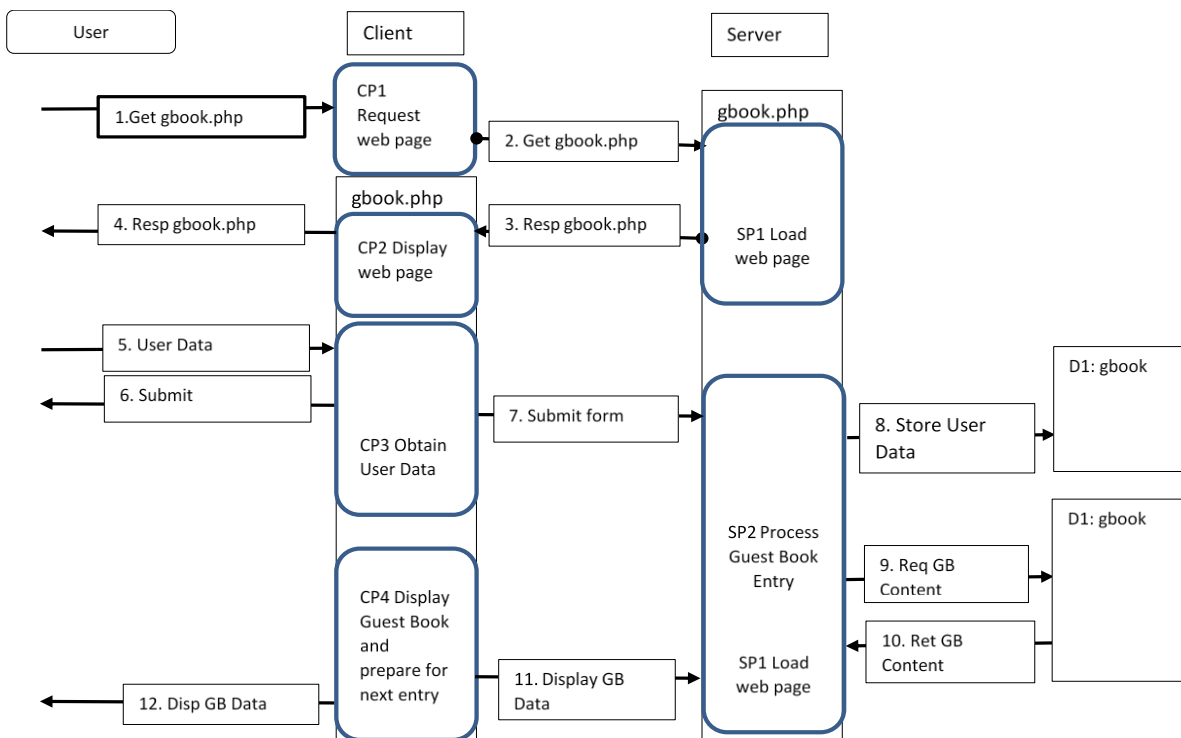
User

Client

Server

1.Get gbook.php

CP1 Request web page

2. Get gbook.php

gbook.php

gbook.php

4. Resp gbook.php

CP2 Display web page

3. Resp gbook.php

SP1 Load web page

5. User Data

6. Submit

CP3 Obtain User Data

7. Submit form

8. Store User Data

D1: gbook

SP2 Process Guest Book Entry

D1: gbook

9. Req GB Content

10. Ret GB Content

CP4 Display Guest Book and prepare for next entry

SP1 Load web page

11. Display GB Data

12. Disp GB Data